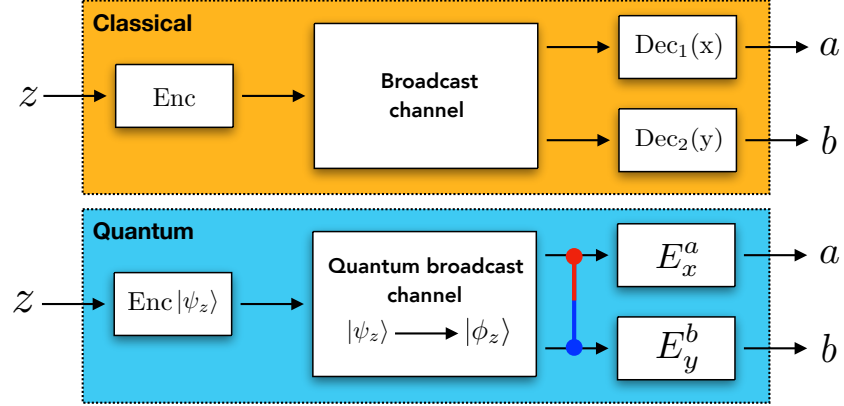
Classical

$z$

Enc

Broadcast channel

$\mathrm{Dec}_1(\mathrm{x})$

$a$

$\mathrm{Dec}_2(\mathrm{y})$

$b$

Quantum

$z$

$\mathrm{Enc}\,|\psi_z\rangle$

Quantum broadcast channel

$|\psi_z\rangle \longrightarrow |\phi_z\rangle$

$E_x^a$

$a$

$E_y^b$

$b$